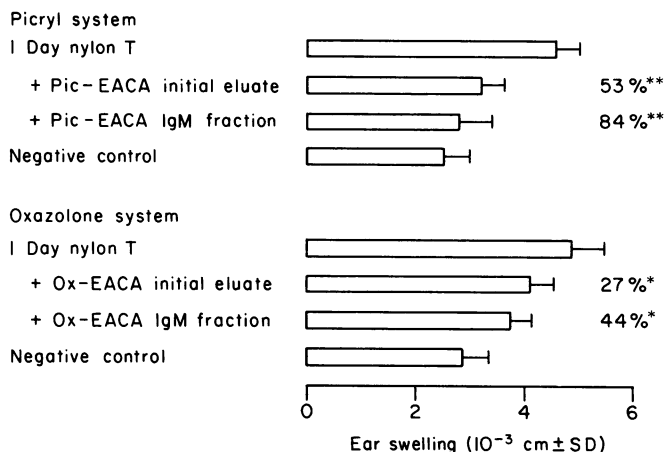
Picryl system

I Day nylon T

+ Pic - EACA initial eluate 53 %**

+ Pic - EACA IgM fraction 84 %**

Negative control

Oxazolone system

I Day nylon T

+ Ox-EACA initial eluate 27 %*

+ Ox-EACA IgM fraction 44 %*

Negative control

0 2 4 6

Ear swelling ($10^{-3}$ cm $\pm$ SD)